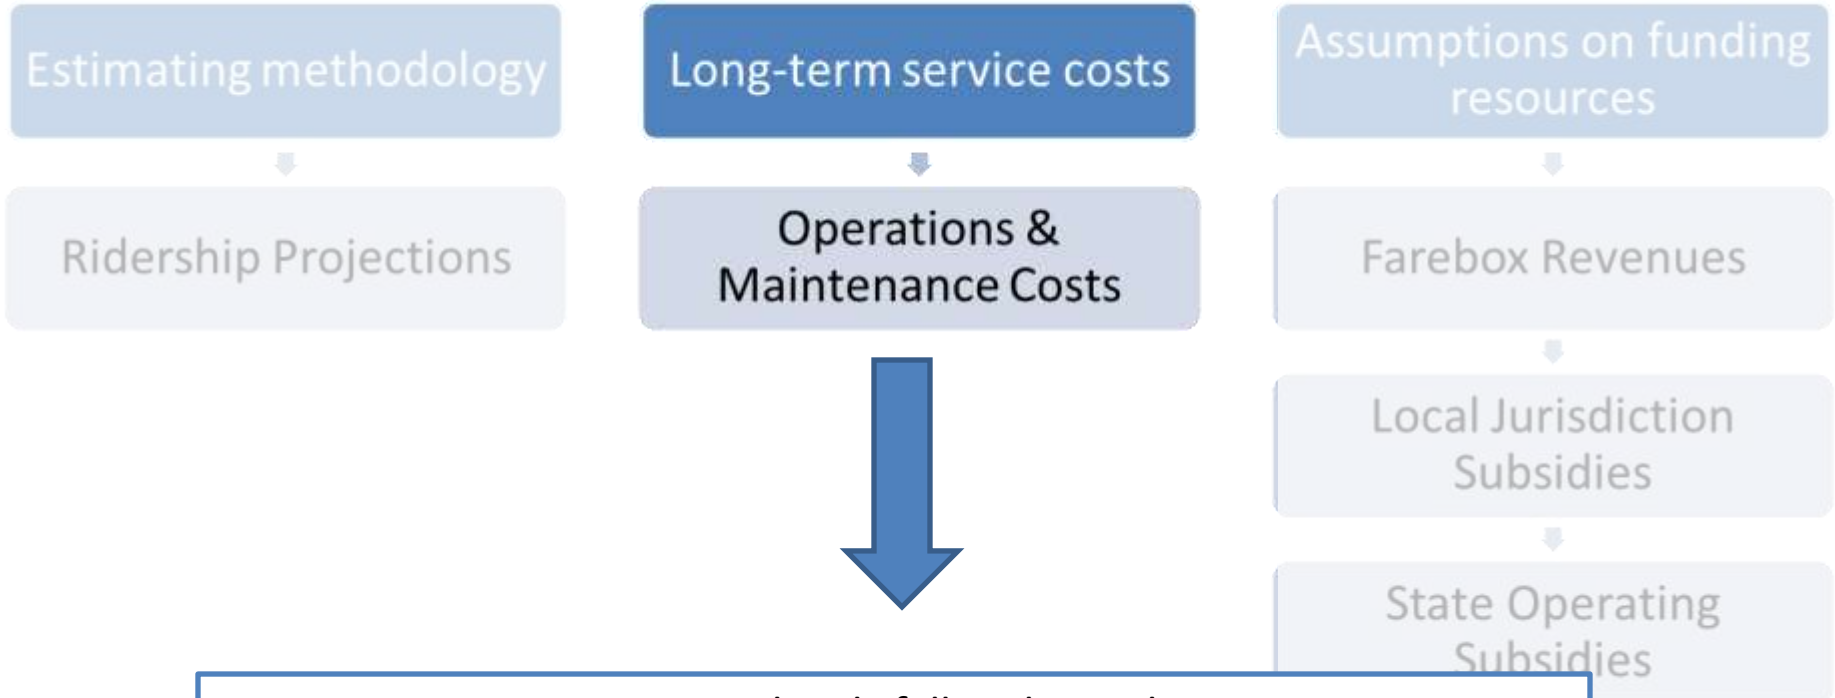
Estimating methodology

Ridership Projections

Long-term service costs

Operations & Maintenance Costs

Assumptions on funding resources

Farebox Revenues

Local Jurisdiction Subsidies

State Operating Subsidies

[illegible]